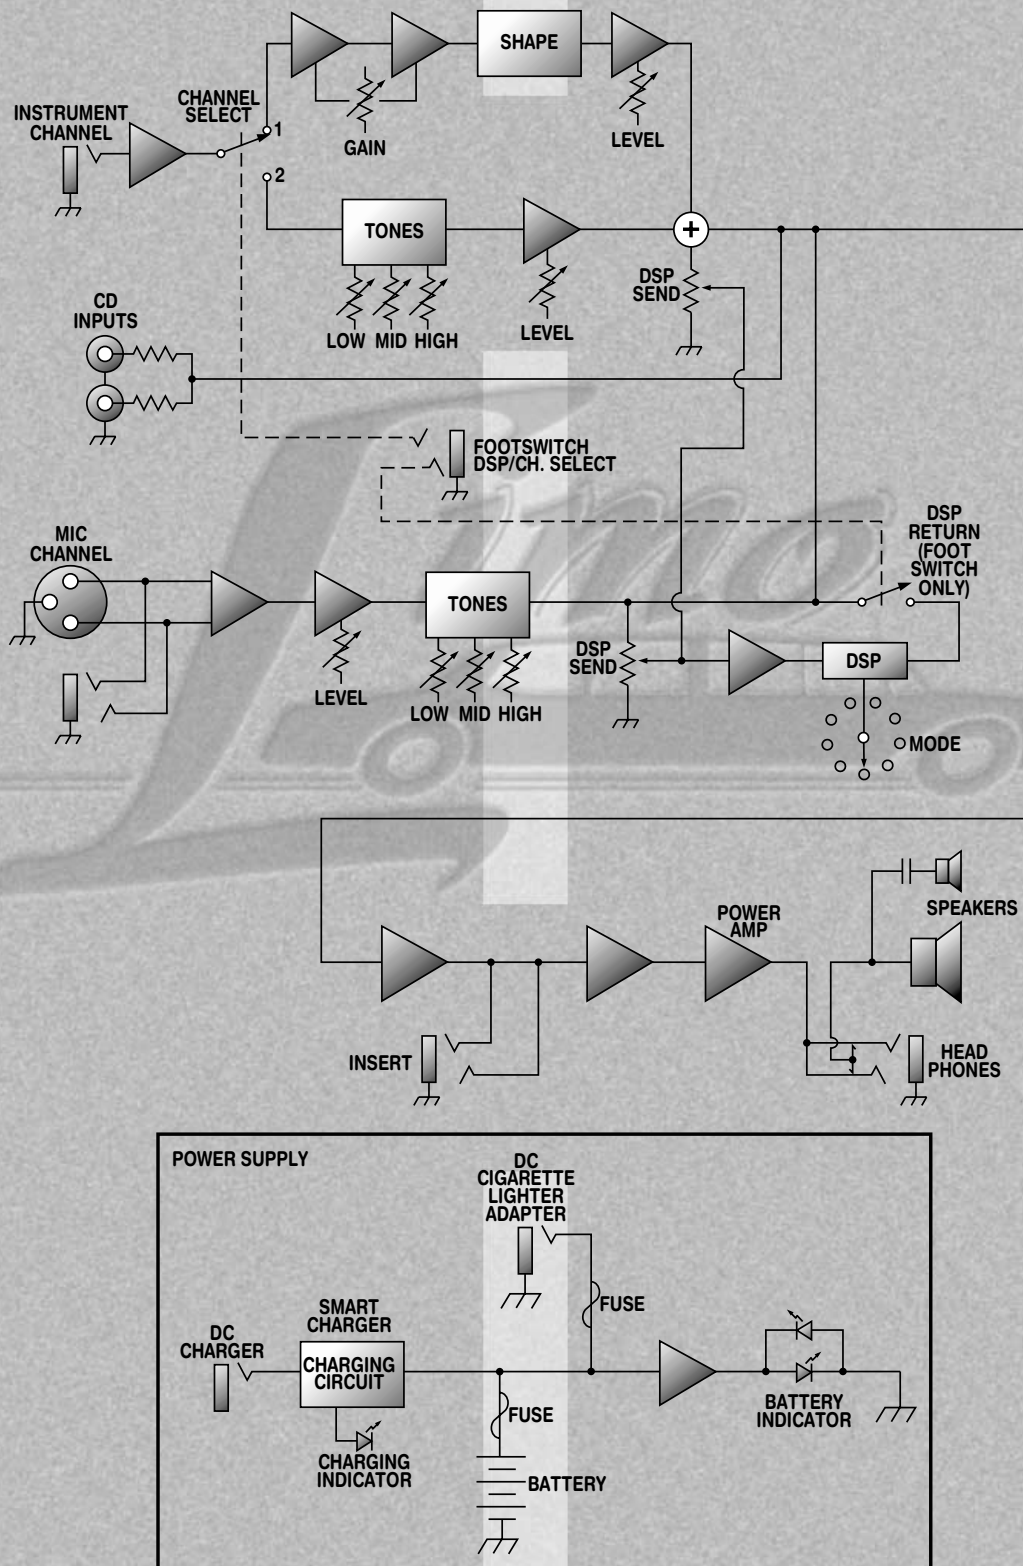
SHAPE

INSTRUMENT CHANNEL

CHANNEL SELECT

1

2

GAIN

LEVEL

TONES

LOW MID HIGH

LEVEL

DSP SEND

CD INPUTS

FOOTSWITCH DSP/CH. SELECT

MIC CHANNEL

DSP RETURN (FOOT SWITCH ONLY)

TONES

LEVEL

LOW MID HIGH

DSP SEND

DSP

MODE

POWER AMP

SPEAKERS

INSERT

HEAD PHONES

POWER SUPPLY

DC CIGARETTE LIGHTER ADAPTER

FUSE

SMART CHARGER

DC CHARGER

CHARGING CIRCUIT

FUSE

BATTERY INDICATOR

CHARGING INDICATOR

BATTERY